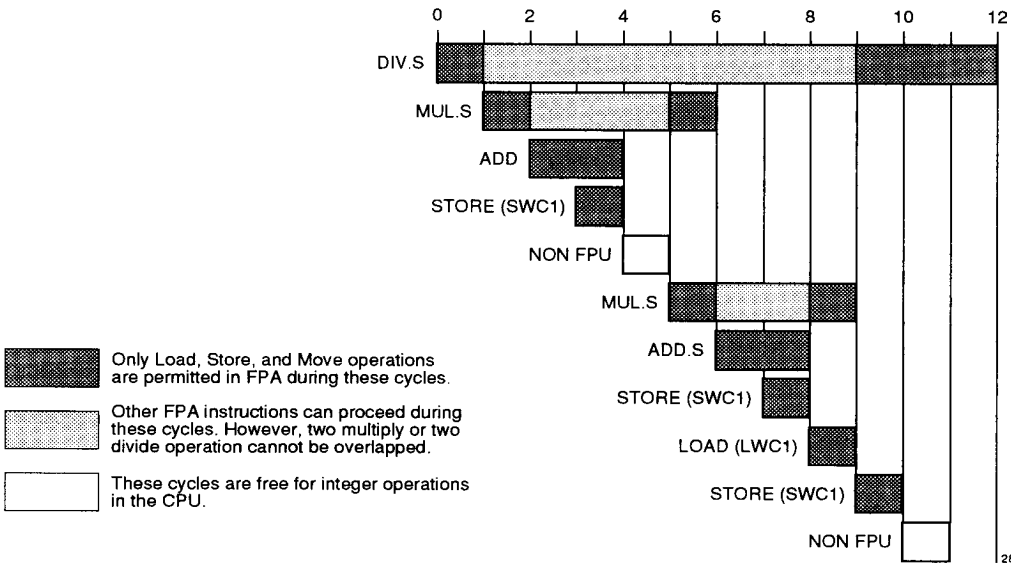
0 2 4 6 8 10 12

DIV.S

MUL.S

ADD

STORE (SWC1)

NON FPU

MUL.S

ADD.S

STORE (SWC1)

LOAD (LWC1)

STORE (SWC1)

NON FPU

Only Load, Store, and Move operations are permitted in FPA during these cycles.

Other FPA instructions can proceed during these cycles. However, two multiply or two divide operation cannot be overlapped.

These cycles are free for integer operations in the CPU.

28